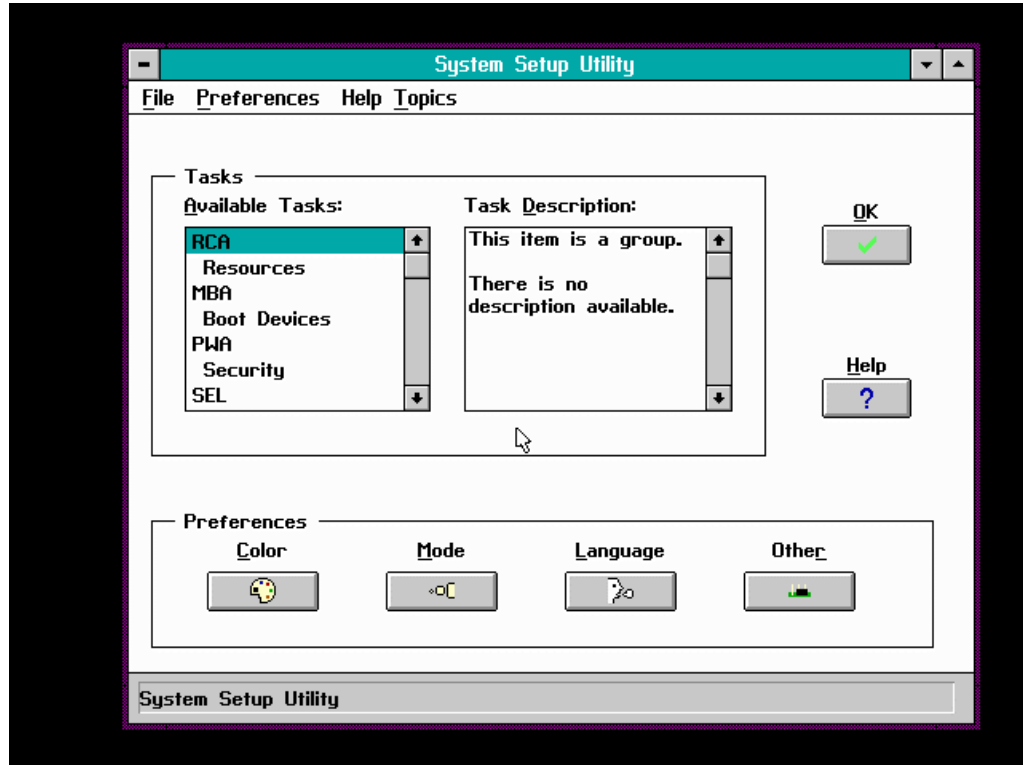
System Setup Utility

File Preferences Help Topics

Tasks

Available Tasks:

RCA
Resources
MBA
Boot Devices
PWA
Security
SEL

Task Description:

This item is a group.

There is no description available.

OK

Help

?

Preferences

Color

Mode

Language

Other

System Setup Utility